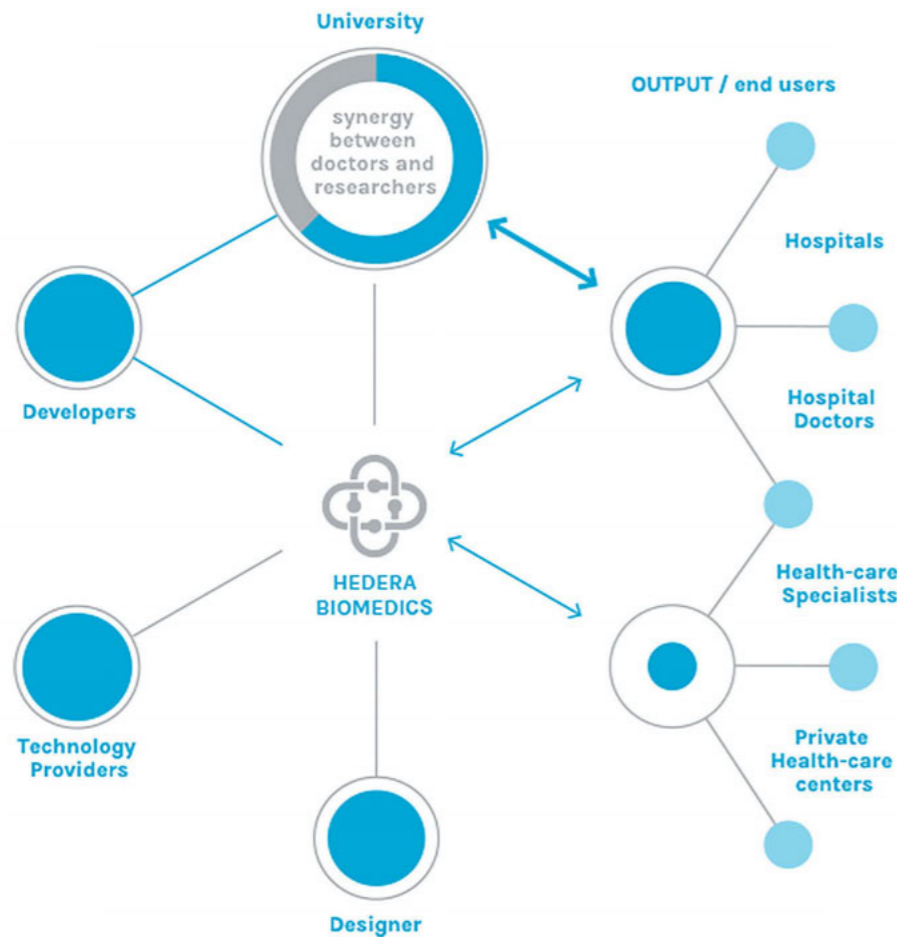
University

synergy between doctors and researchers

OUTPUT / end users

Hospitals

Developers

Hospital Doctors

HEDERA BIOMEDICS

Health-care Specialists

Technology Providers

Private Health-care centers

Designer